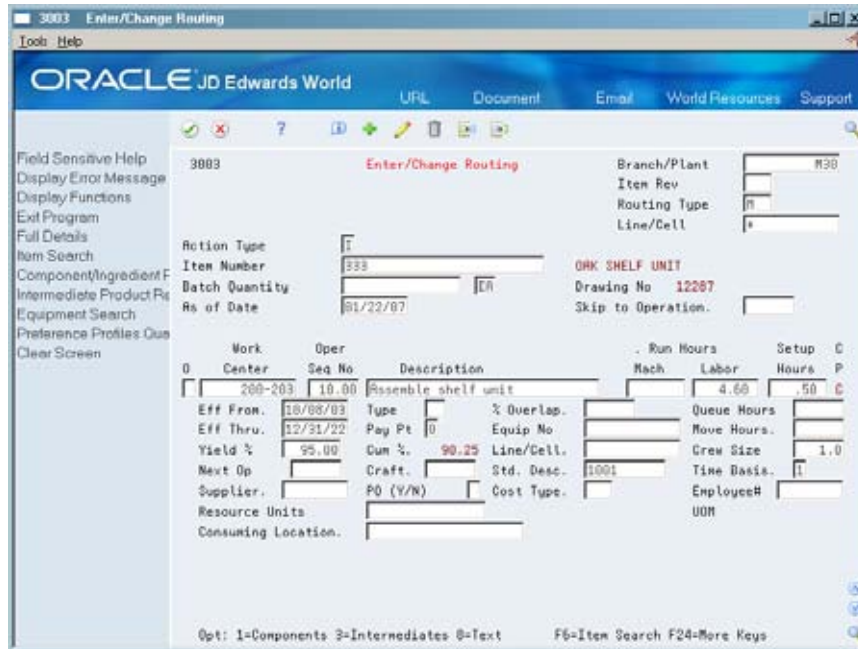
3003 Enter/Change Routing
Tools Help

ORACLE JD Edwards World
URL Document Email World Resources Support

Field Sensitive Help
Display Error Message
Display Functions
Exit Program
Full Details
Item Search
Component/Ingredient F
Intermediate Product Re
Equipment Search
Preference Profiles Que
Clear Screen

3003 Enter/Change Routing
Branch/Plant M30
Item Rev
Routing Type M
Line/Cell *

Action Type I
Item Number 333 OAK SHELF UNIT
Batch Quantity EA Drawing No 12287
As of Date 01/22/07 Skip to Operation.

| O | Work Center | Oper Seq No | Description | Run Hours Mach | Labor | Setup Hours | C P |
|---|---|---|---|---|---|---|---|
| | 200-203 | 10.00 | Assemble shelf unit | | 4.60 | .50 | C |

Eff From. 10/08/03 Type % Overlap. Queue Hours
Eff Thru. 12/31/22 Pay Pt B Equip No Move Hours.
Yield % 95.00 Cum %. 90.25 Line/Cell. Crew Size 1.0
Next Op Craft. Std. Desc. 1001 Time Basis. 1
Supplier. PO (Y/N) Cost Type. Employee#
Resource Units UOM
Consuming Location.

Opt: 1=Components 3=Intermediates 8=Text F6=Item Search F24=More Keys